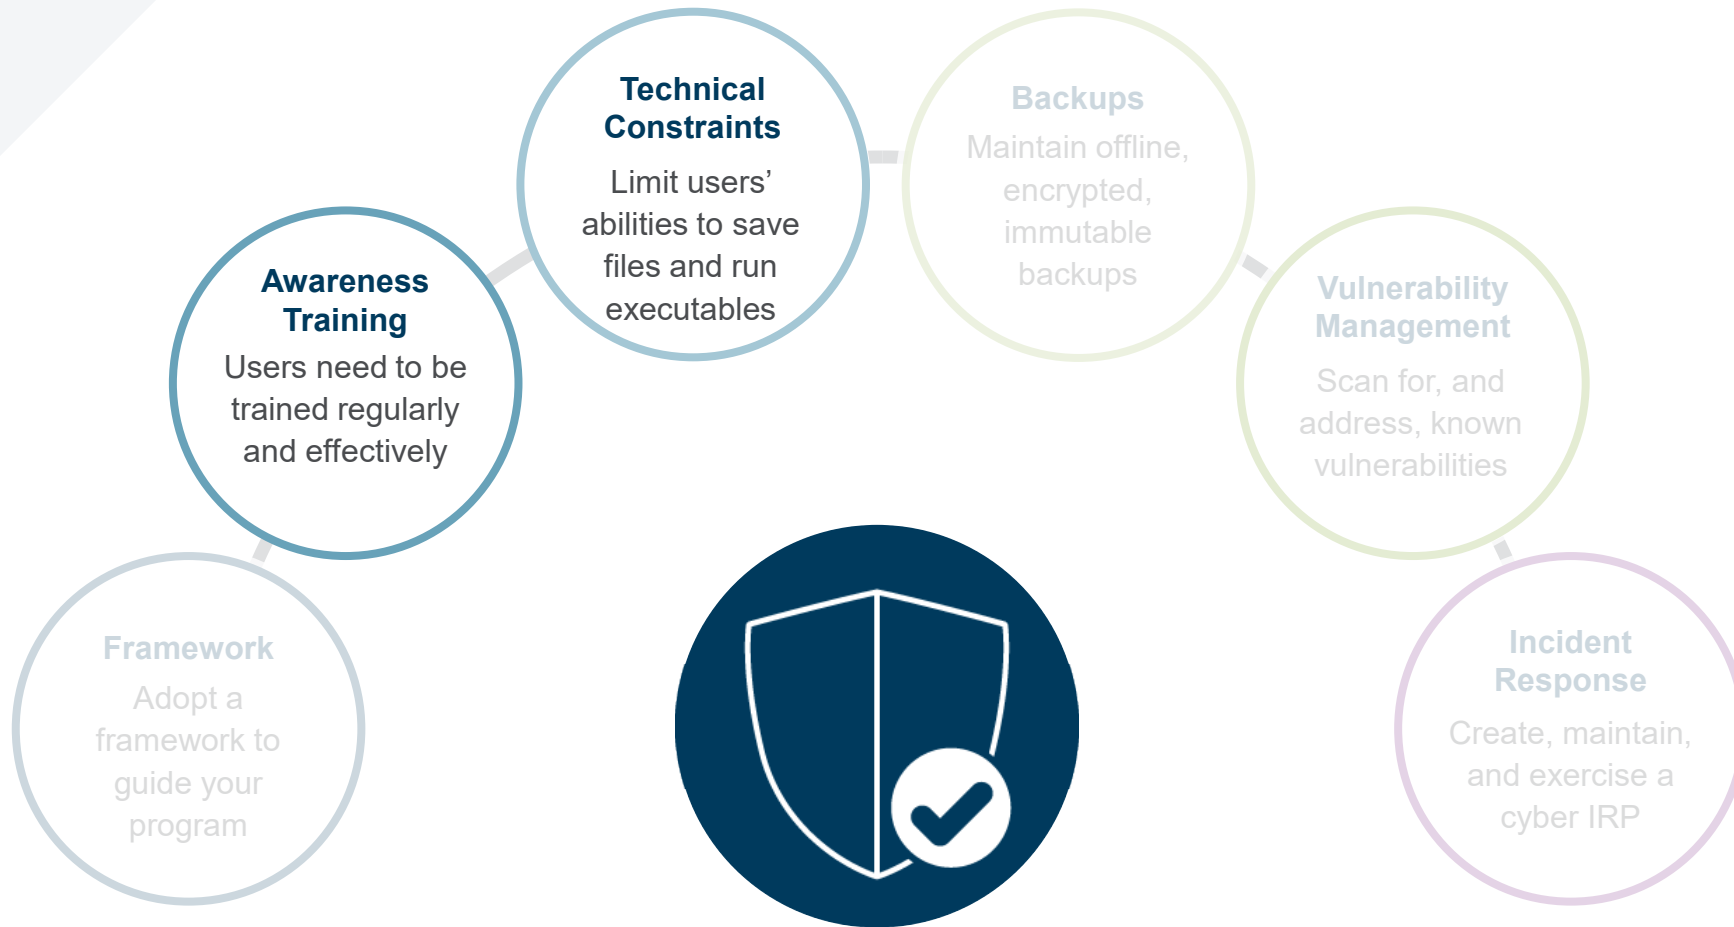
Framework
Adopt a framework to guide your program

Awareness Training
Users need to be trained regularly and effectively

Technical Constraints
Limit users' abilities to save files and run executables

Backups
Maintain offline, encrypted, immutable backups

Vulnerability Management
Scan for, and address, known vulnerabilities

Incident Response
Create, maintain, and exercise a cyber IRP